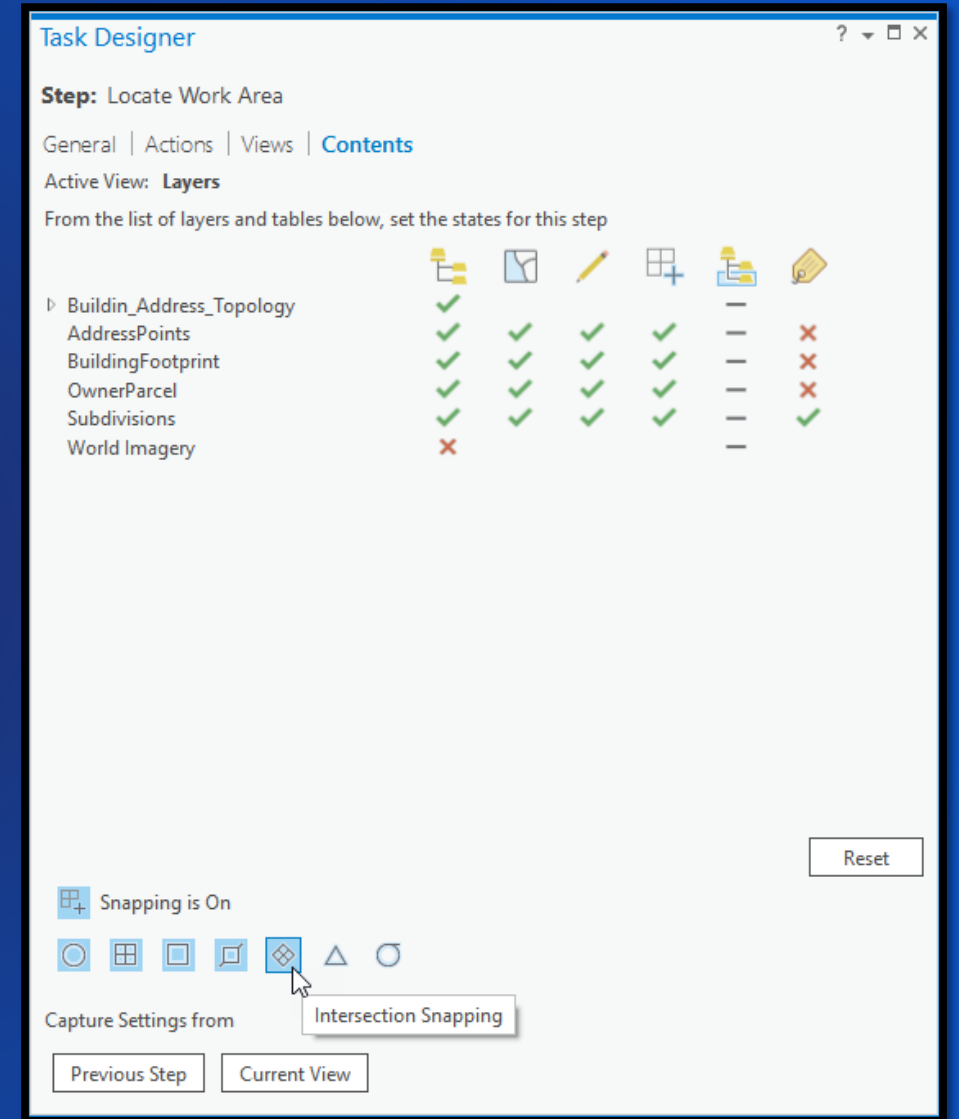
Task Designer

? ▾ ☐ ✕

**Step:** Locate Work Area

General | Actions | Views | Contents

Active View: **Layers**

From the list of layers and tables below, set the states for this step

| | | | | | | |
|---|---|---|---|---|---|---|
| Buildin_Address_Topology | ✓ | | | | — | |
| AddressPoints | ✓ | ✓ | ✓ | ✓ | — | ✕ |
| BuildingFootprint | ✓ | ✓ | ✓ | ✓ | — | ✕ |
| OwnerParcel | ✓ | ✓ | ✓ | ✓ | — | ✕ |
| Subdivisions | ✓ | ✓ | ✓ | ✓ | — | ✓ |
| World Imagery | ✕ | | | | — | |

Reset

Snapping is On

Intersection Snapping

Capture Settings from

Previous Step Current View